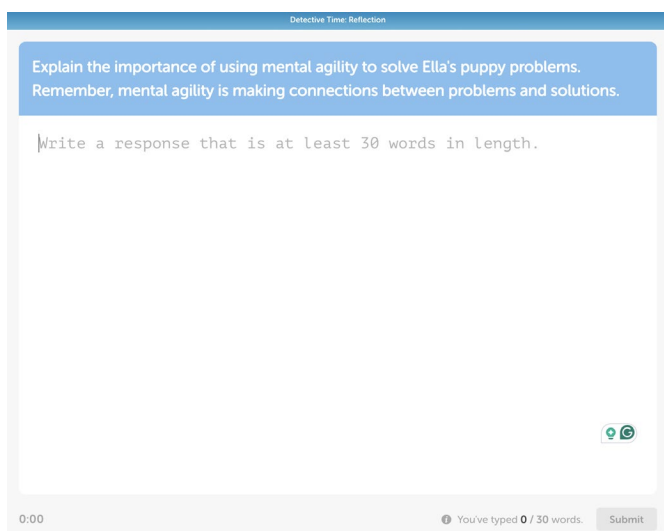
Detective Time: Reflection

Explain the importance of using mental agility to solve Ella's puppy problems. Remember, mental agility is making connections between problems and solutions.

Write a response that is at least 30 words in length.

0:00

You've typed 0 / 30 words.

Submit